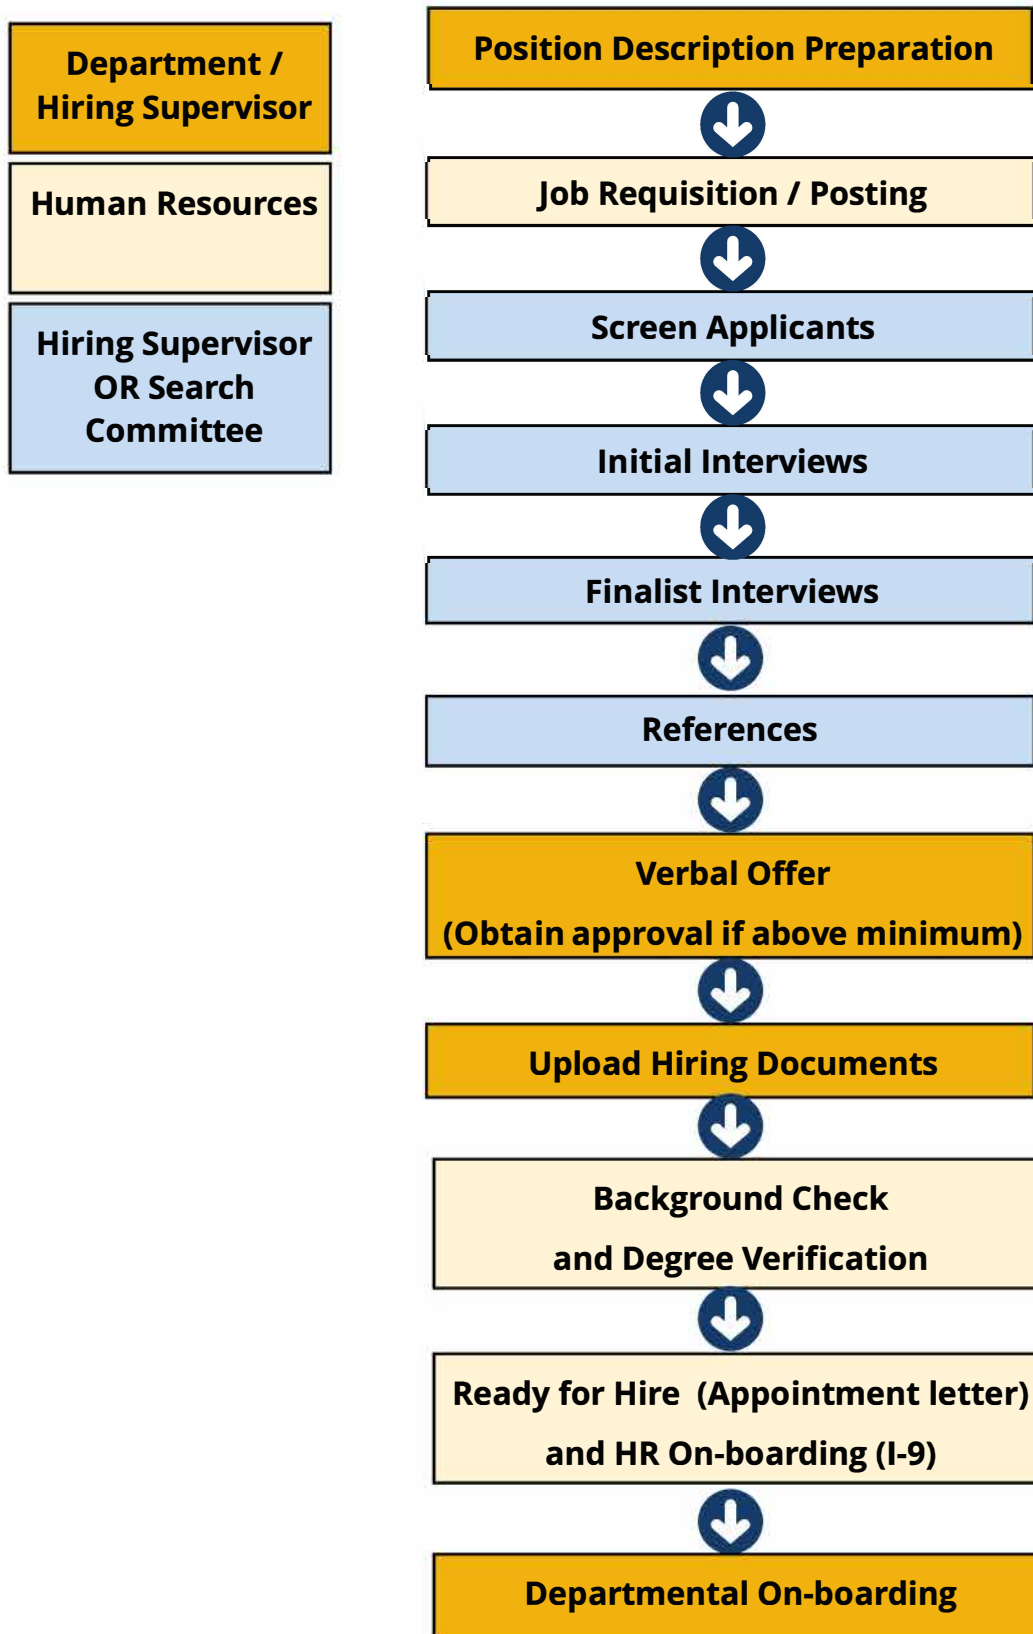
Department / Hiring Supervisor

Human Resources

Hiring Supervisor OR Search Committee

Position Description Preparation

Job Requisition / Posting

Screen Applicants

Initial Interviews

Finalist Interviews

References

Verbal Offer
(Obtain approval if above minimum)

Upload Hiring Documents

Background Check
and Degree Verification

Ready for Hire (Appointment letter)
and HR On-boarding (I-9)

Departmental On-boarding